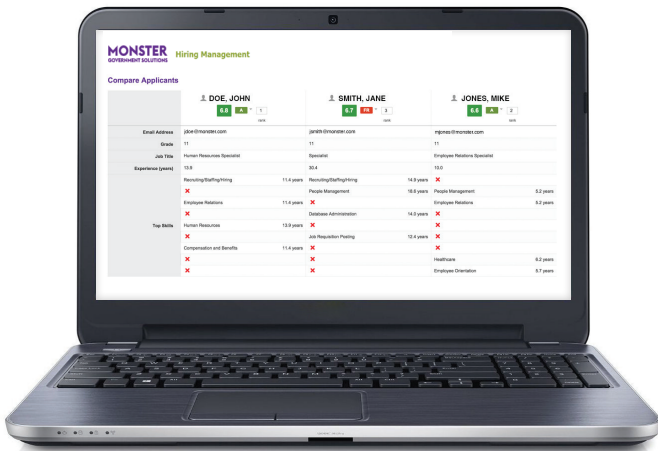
MONSTER
GOVERNMENT SOLUTIONS

Hiring Management

Compare Applicants

| | DOE, JOHN | | SMITH, JANE | | JONES, MIKE | |
|---|---|---|---|---|---|---|
| | 6.8 A 1 rank | | 6.7 RR 3 rank | | 6.6 A 2 rank | |
| Email Address | jdoe@monster.com | | jsmith@monster.com | | mjones@monster.com | |
| Grade | 11 | | 11 | | 11 | |
| Job Title | Human Resources Specialist | | Specialist | | Employee Relations Specialist | |
| Experience (years) | 13.8 | | 30.4 | | 10.0 | |
| Top Skills | Recruiting/Staffing/Hiring | 11.4 years | Recruiting/Staffing/Hiring | 14.9 years | ✗ | |
| | ✗ | | People Management | 18.6 years | People Management | 5.2 years |
| | Employee Relations | 11.4 years | ✗ | | Employee Relations | 5.2 years |
| | ✗ | | Database Administration | 14.0 years | ✗ | |
| | Human Resources | 13.9 years | ✗ | | ✗ | |
| | ✗ | | Job Requisition Posting | 12.4 years | ✗ | |
| | Compensation and Benefits | 11.4 years | ✗ | | ✗ | |
| | ✗ | | ✗ | | Healthcare | 6.2 years |
| | ✗ | | ✗ | | Employee Orientation | 5.7 years |